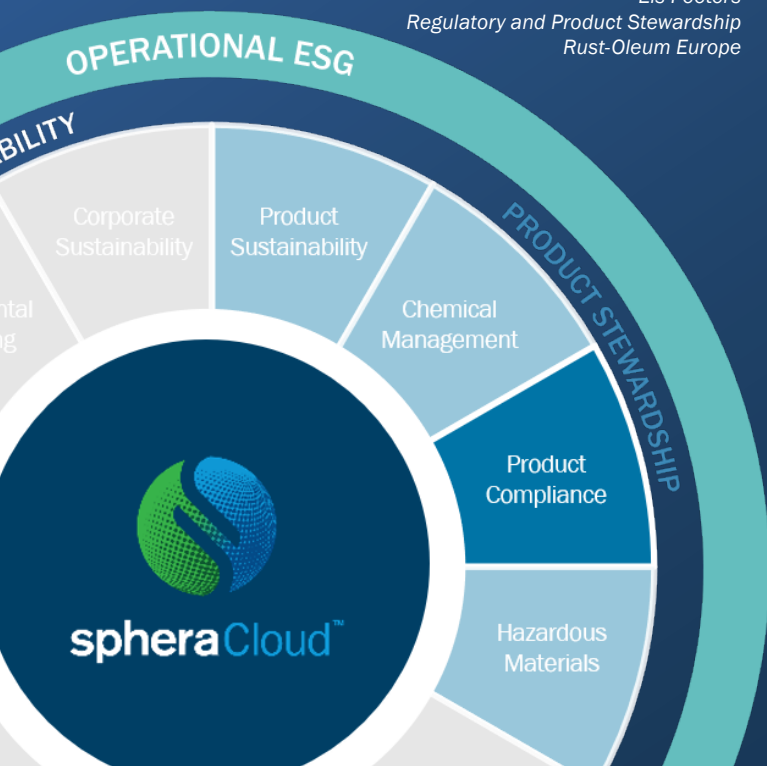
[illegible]
Regulatory and Product Stewardship
Rust-Oleum Europe

OPERATIONAL ESG

BILITY

PRODUCT STEWARDSHIP

Corporate Sustainability

Product Sustainability

ntal
ng

Chemical Management

Product Compliance

Hazardous Materials

spheraCloud™